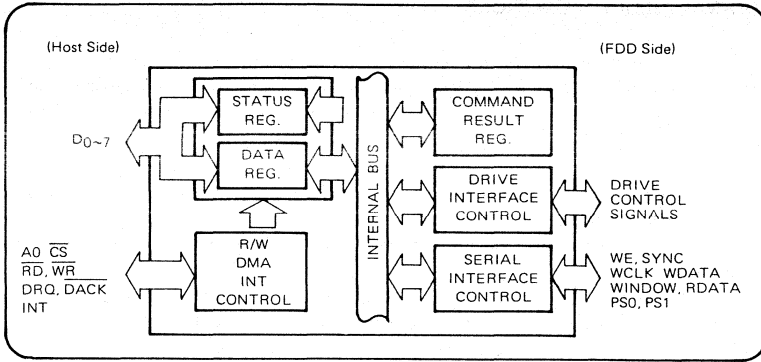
(Host Side)

(FDD Side)

STATUS REG.

DATA REG.

$D_{0\sim7}$

INTERNAL BUS

COMMAND RESULT REG.

DRIVE INTERFACE CONTROL

DRIVE CONTROL SIGNALS

R/W DMA INT CONTROL

SERIAL INTERFACE CONTROL

A0 $\overline{CS}$
$\overline{RD}$, $\overline{WR}$
DRQ, $\overline{DACK}$
INT

WE, SYNC
WCLK WDATA
WINDOW, RDATA
PS0, PS1